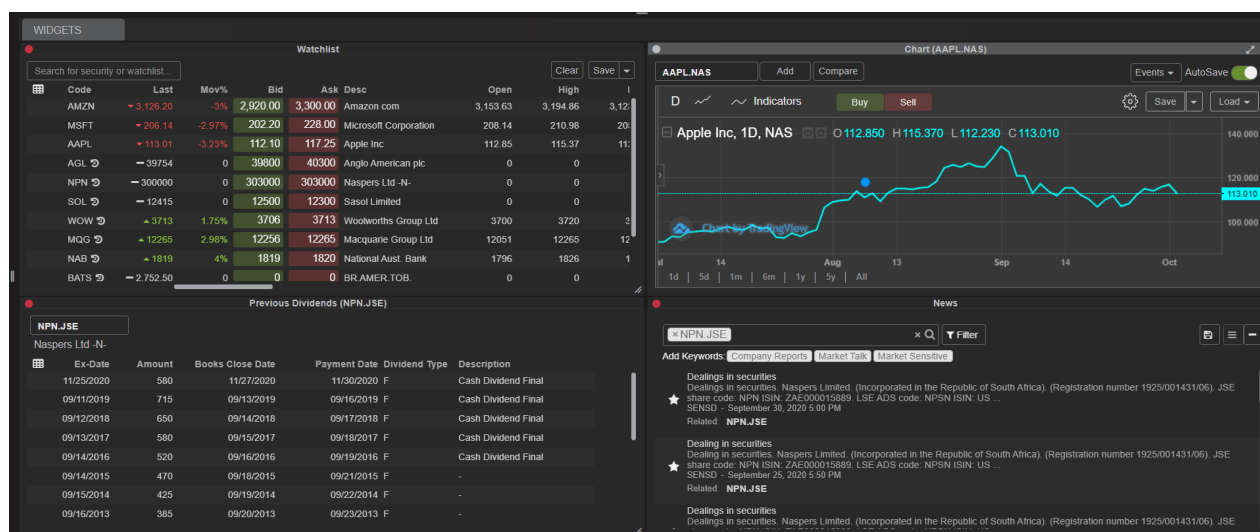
WIDGETS

Watchlist

Search for security or watchlist...

Clear Save

| Code | Last | Mov% | Bid | Ask | Desc | Open | High | l |
|---|---|---|---|---|---|---|---|---|
| AMZN | 3,126.20 | -3% | 2,920.00 | 3,300.00 | Amazon com | 3,153.63 | 3,194.86 | 3,12 |
| MSFT | 206.14 | -2.97% | 202.20 | 228.00 | Microsoft Corporation | 208.14 | 210.98 | 20 |
| AAPL | 113.01 | -3.23% | 112.10 | 117.25 | Apple Inc | 112.85 | 115.37 | 11 |
| AGL | 39754 | 0 | 39800 | 40300 | Anglo American plc | 0 | 0 | |
| NPN | 300000 | 0 | 303000 | 303000 | Naspers Ltd -N- | 0 | 0 | |
| SOL | 12415 | 0 | 12500 | 12300 | Sasol Limited | 0 | 0 | |
| WOW | 3713 | 1.75% | 3706 | 3713 | Woolworths Group Ltd | 3700 | 3720 | 3 |
| MQG | 12265 | 2.98% | 12256 | 12265 | Macquarie Group Ltd | 12051 | 12265 | 12 |
| NAB | 1819 | 4% | 1819 | 1820 | National Aust. Bank | 1796 | 1826 | 1 |
| BATS | 2,752.50 | 0 | 0 | 0 | BR.AMER.TOB. | 0 | 0 | |

Chart (AAPL.NAS)

AAPL.NAS Add Compare Events AutoSave

D Indicators Buy Sell Save Load

Apple Inc, 1D, NAS O 112.850 H 115.370 L 112.230 C 113.010

140.000 120.000 113.010 100.000

Chart by TradingView

Jul 14 Aug 13 Sep 14 Oct

1d 5d 1m 6m 1y 5y All

Previous Dividends (NPN.JSE)

NPN.JSE

Naspers Ltd -N-

| Ex-Date | Amount | Books Close Date | Payment Date | Dividend Type | Description |
|---|---|---|---|---|---|
| 11/25/2020 | 580 | 11/27/2020 | 11/30/2020 | F | Cash Dividend Final |
| 09/11/2019 | 715 | 09/13/2019 | 09/16/2019 | F | Cash Dividend Final |
| 09/12/2018 | 650 | 09/14/2018 | 09/17/2018 | F | Cash Dividend Final |
| 09/13/2017 | 580 | 09/15/2017 | 09/18/2017 | F | Cash Dividend Final |
| 09/14/2016 | 520 | 09/16/2016 | 09/19/2016 | F | Cash Dividend Final |
| 09/14/2015 | 470 | 09/18/2015 | 09/21/2015 | F | - |
| 09/15/2014 | 425 | 09/19/2014 | 09/22/2014 | F | - |
| 09/16/2013 | 385 | 09/20/2013 | 09/23/2013 | F | - |

News

NPN.JSE Filter

Add Keywords: Company Reports Market Talk Market Sensitive

Dealings in securities
Dealings in securities. Naspers Limited. (Incorporated in the Republic of South Africa). (Registration number 1925/001431/06). JSE share code: NPN ISIN: ZAE000015889. LSE ADS code: NPSN ISIN: US ...
SENSD - September 30, 2020 5:00 PM
Related: NPN.JSE

Dealing in securities
Dealings in securities. Naspers Limited. (Incorporated in the Republic of South Africa). (Registration number 1925/001431/06). JSE share code: NPN ISIN: ZAE000015889. LSE ADS code: NPSN ISIN: US ...
SENSD - September 25, 2020 5:50 PM
Related: NPN.JSE

Dealings in securities
Dealings in securities. Naspers Limited. (Incorporated in the Republic of South Africa). (Registration number 1925/001431/06). JSE